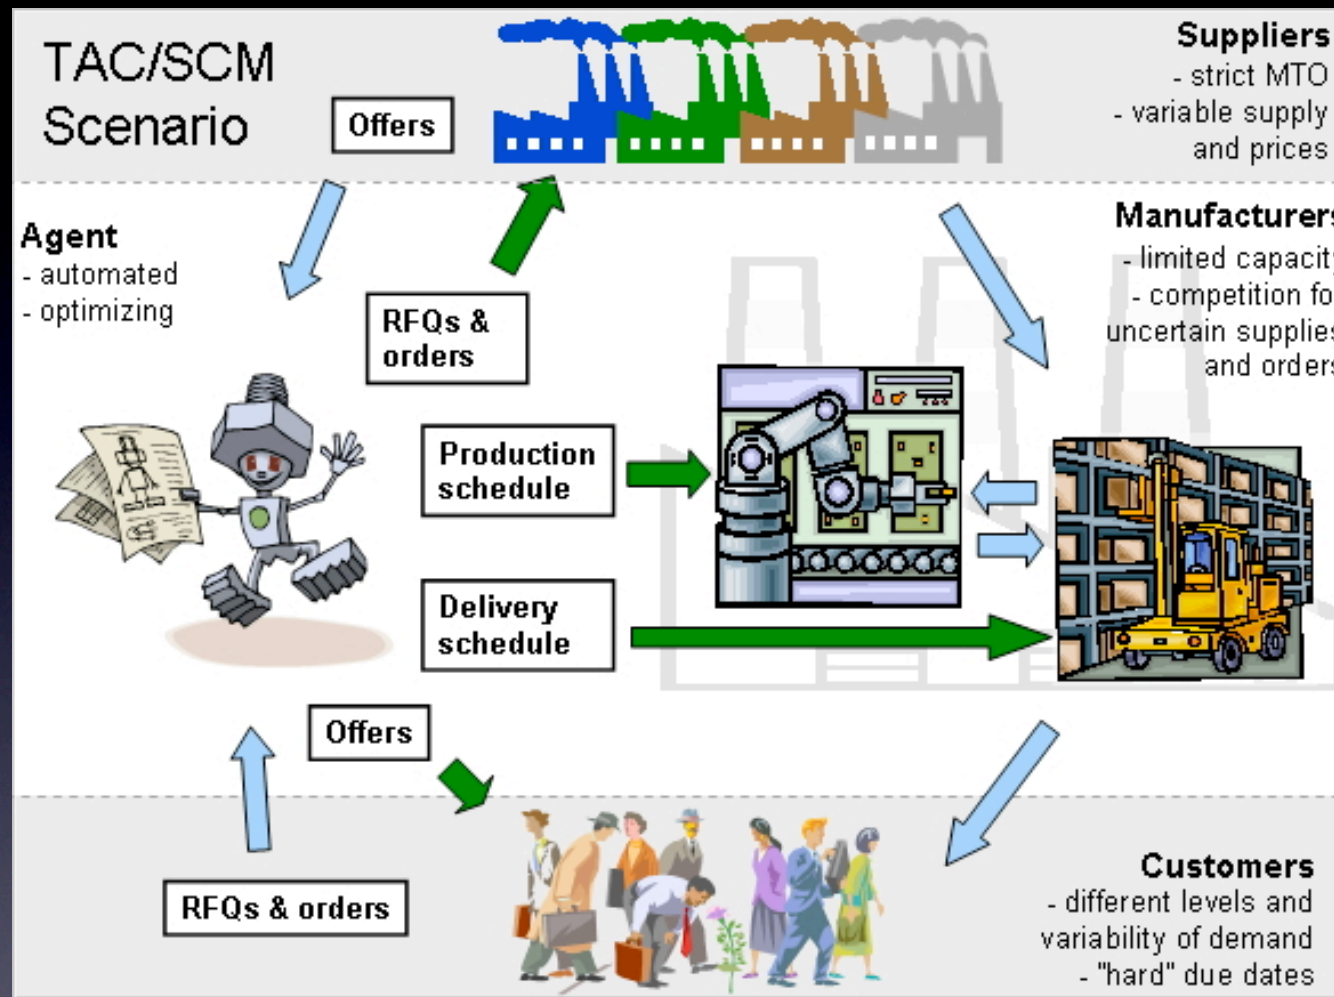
TAC/SCM Scenario

Offers

Suppliers
- strict MTO
- variable supply and prices

Agent
- automated
- optimizing

RFQs & orders

Manufacturers
- limited capacit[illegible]
- competition fo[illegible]
uncertain supplie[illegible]
and order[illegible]

Production schedule

Delivery schedule

Offers

RFQs & orders

Customers
- different levels and variability of demand
- "hard" due dates